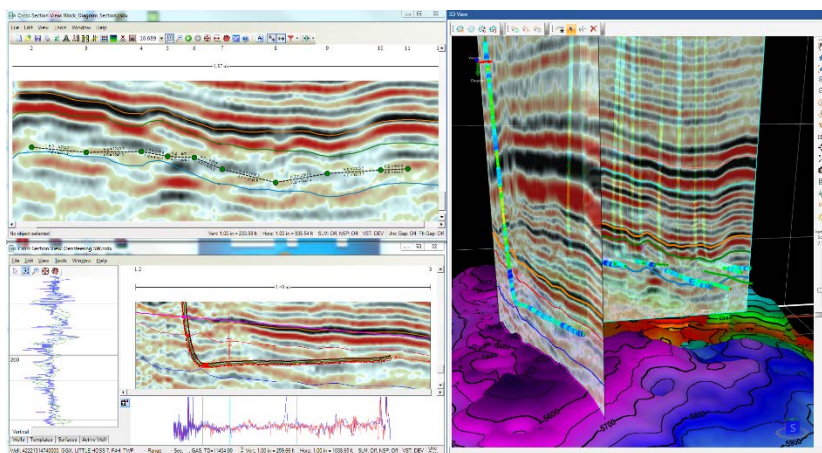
Cross Section View Block Diagram_Section.xsx
File Edit View Tools Window Help
10.639
2 3 4 5 6 7 8 9 10 11
1.57 mi
No object selected
Vert: 1.00 in = 200.00 ft Horz: 1.00 in = 935.54 ft SUR: OR INSP: OR VST: DEV Unc Gap: Off Flt Gap: Off
Cross Section View Geosteering SW.xsx
File Edit View Tools Window Help
1 2
3
200
Vertical
Wells Template Surface Active Well
Well: 42231347400000 GGX LITTLE 40SS 7, R#4 TVP Range Sec GAS TD=11454.00 Vert: 1.00 in = 299.69 ft Horz: 1.00 in = 1038.65 ft SUR: OR INSP: OR VST: DEV
3D View
S
5700
5600
5400